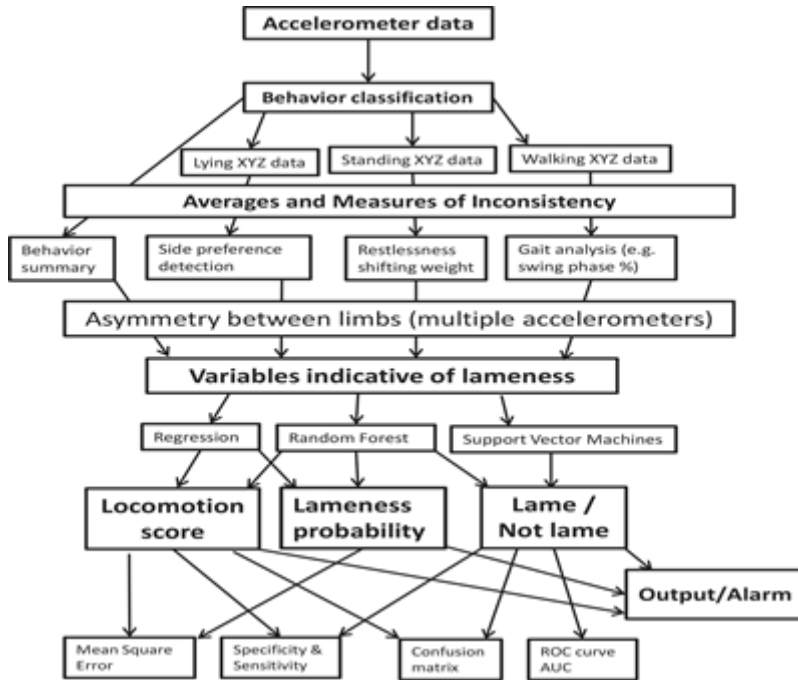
Accelerometer data

Behavior classification

Lying XYZ data

Standing XYZ data

Walking XYZ data

Averages and Measures of Inconsistency

Behavior summary

Side preference detection

Restlessness shifting weight

Gait analysis (e.g. swing phase %)

Asymmetry between limbs (multiple accelerometers)

Variables indicative of lameness

Regression

Random Forest

Support Vector Machines

Locomotion score

Lameness probability

Lame / Not lame

Output/Alarm

Mean Square Error

Specificity & Sensitivity

Confusion matrix

ROC curve AUC